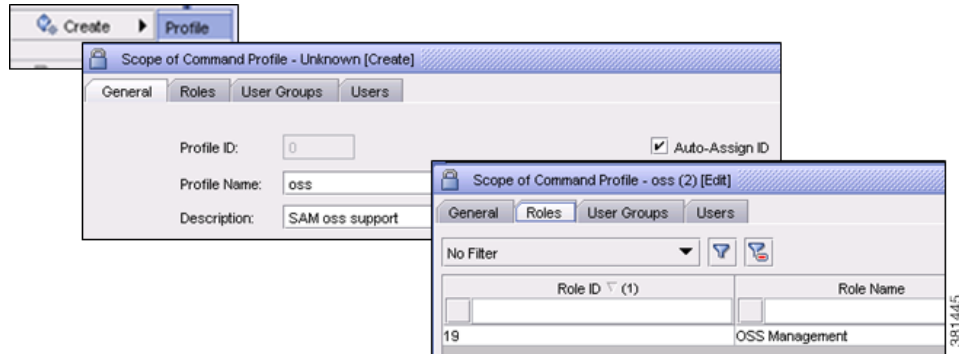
Create
Profile

Scope of Command Profile - Unknown [Create]

General | Roles | User Groups | Users

Profile ID: 0
Auto-Assign ID
Profile Name: oss
Description: SAM oss support

Scope of Command Profile - oss (2) [Edit]

General | Roles | User Groups | Users

No Filter

| Role ID (1) | Role Name |
|---|---|
| | |
| 19 | OSS Management |

381445